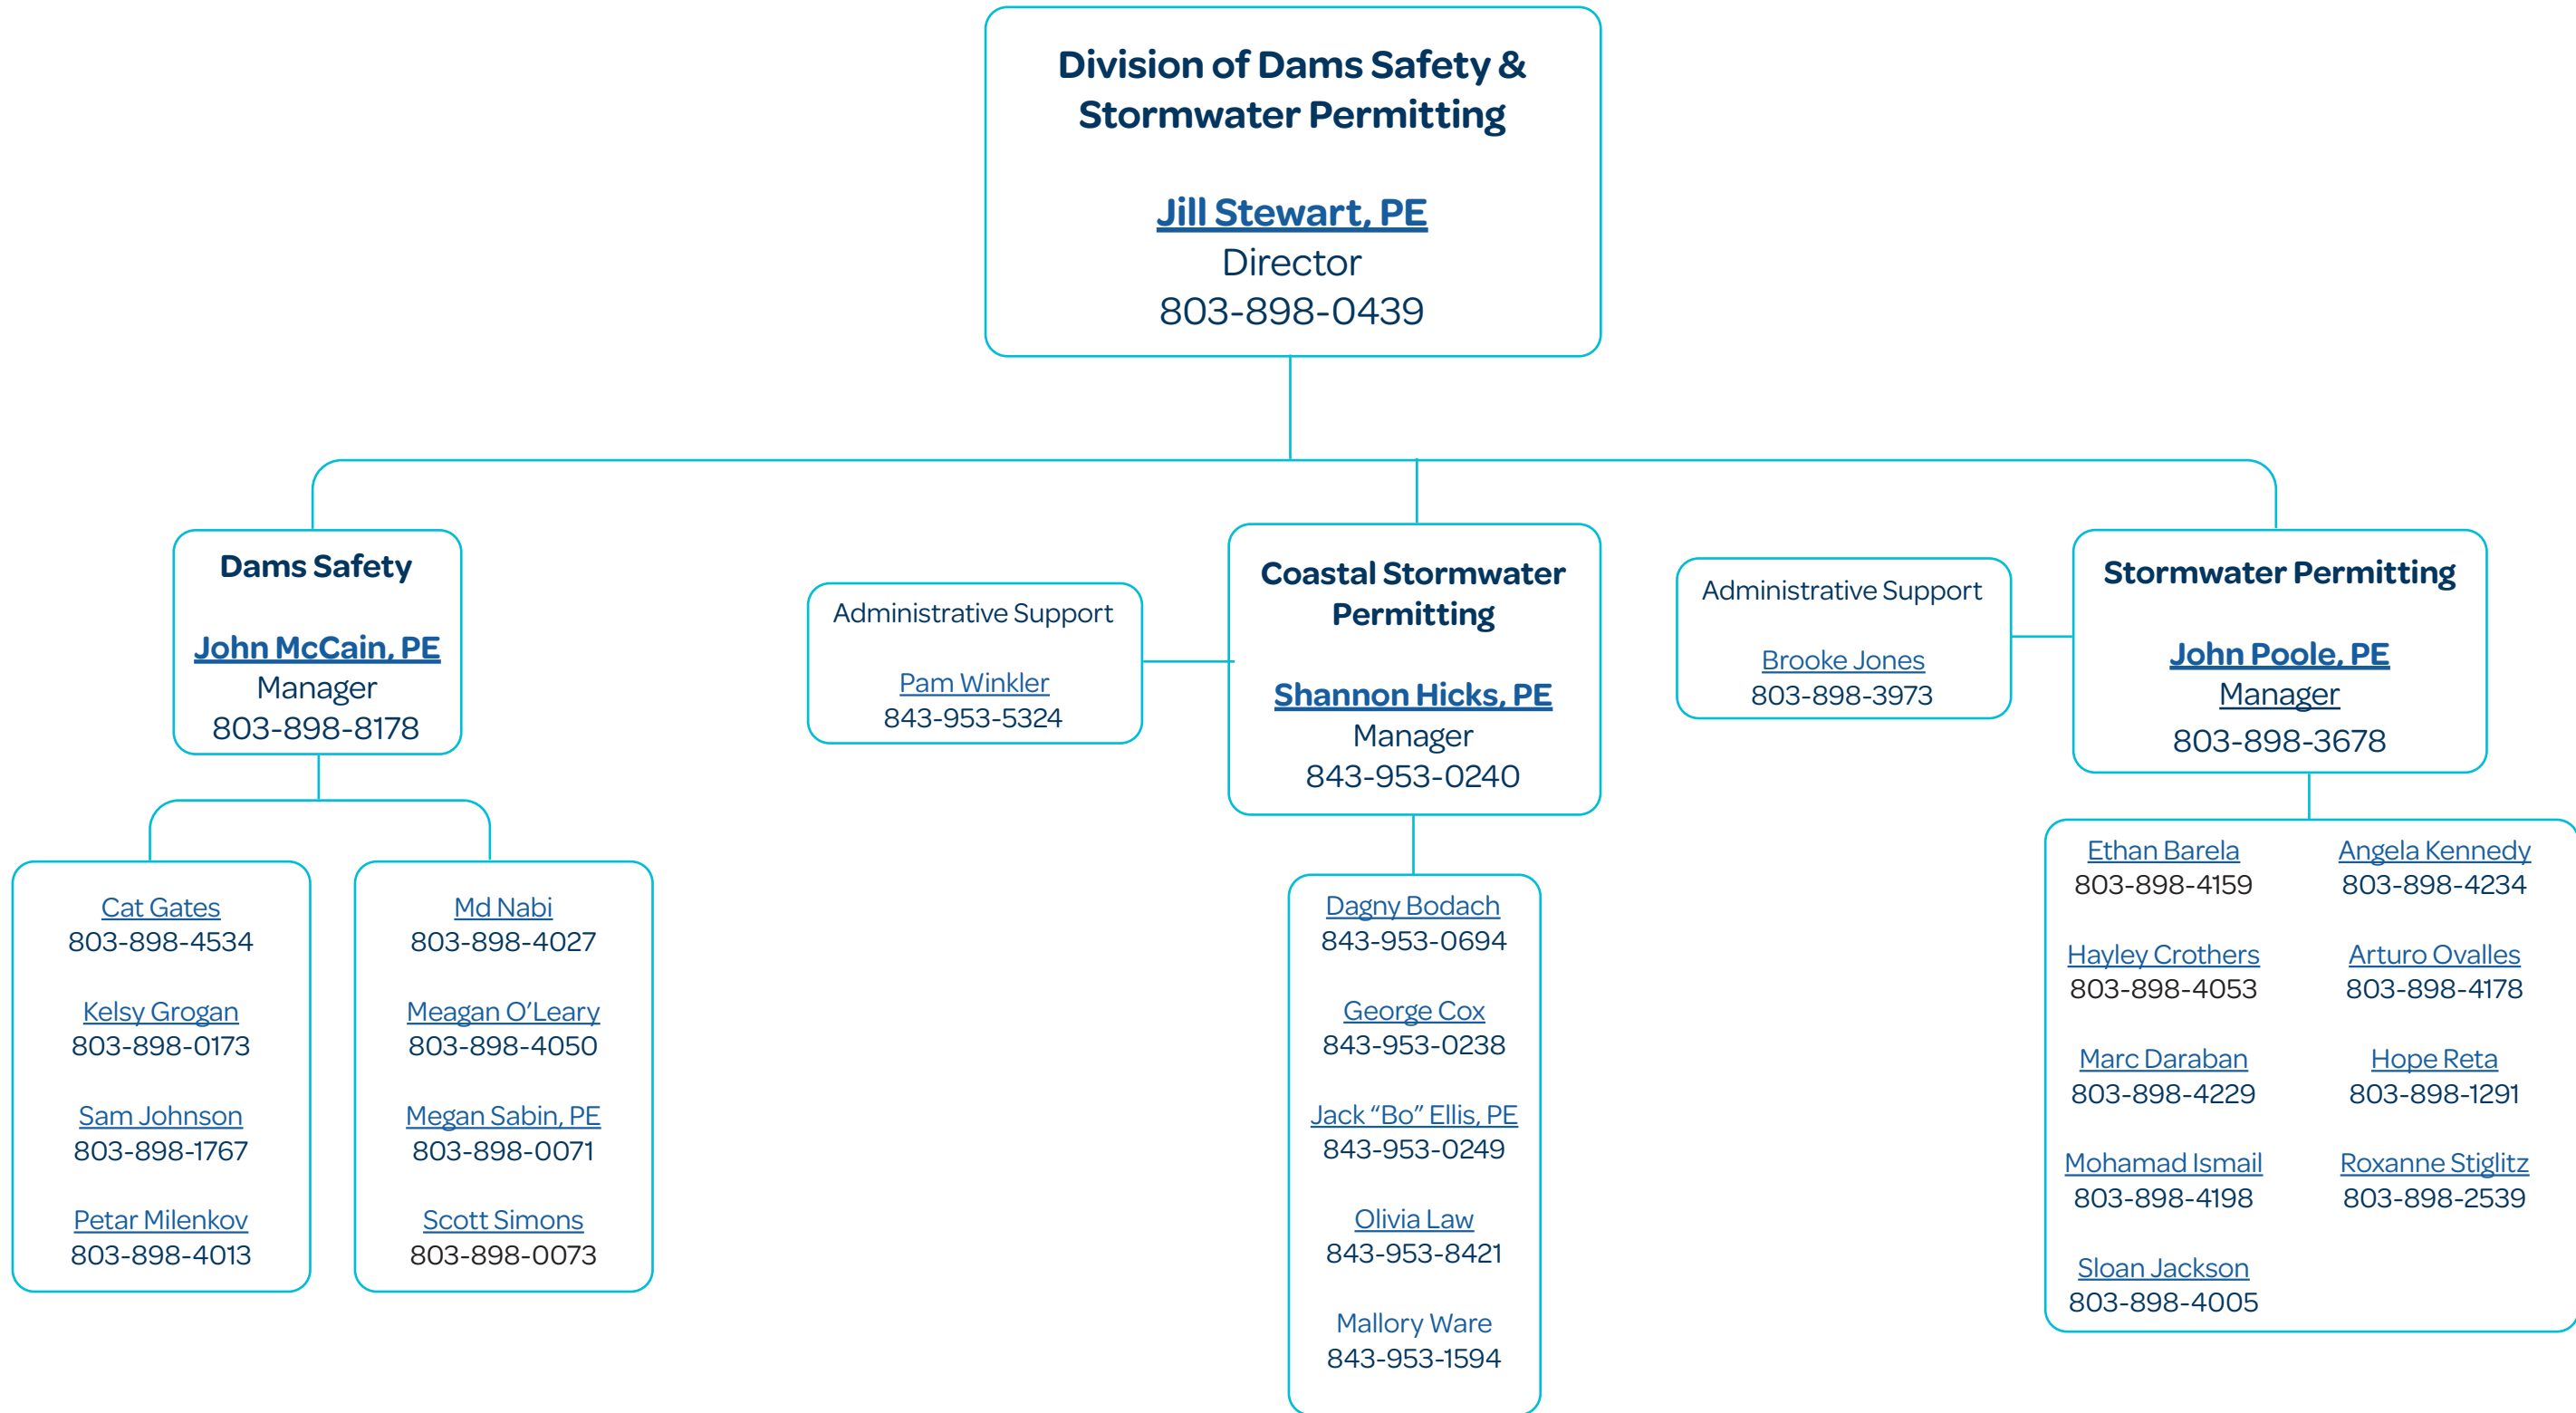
Division of Dams Safety & Stormwater Permitting

Jill Stewart, PE
Director
803-898-0439

Dams Safety

John McCain, PE
Manager
803-898-8178

Cat Gates
803-898-4534

Kelsy Grogan
803-898-0173

Sam Johnson
803-898-1767

Petar Milenkov
803-898-4013

Md Nabi
803-898-4027

Meagan O'Leary
803-898-4050

Megan Sabin, PE
803-898-0071

Scott Simons
803-898-0073

Administrative Support

Pam Winkler
843-953-5324

Coastal Stormwater Permitting

Shannon Hicks, PE
Manager
843-953-0240

Dagny Bodach
843-953-0694

George Cox
843-953-0238

Jack "Bo" Ellis, PE
843-953-0249

Olivia Law
843-953-8421

Mallory Ware
843-953-1594

Administrative Support

Brooke Jones
803-898-3973

Stormwater Permitting

John Poole, PE
Manager
803-898-3678

Ethan Barela
803-898-4159

Hayley Crothers
803-898-4053

Marc Daraban
803-898-4229

Mohamad Ismail
803-898-4198

Sloan Jackson
803-898-4005

Angela Kennedy
803-898-4234

Arturo Ovalles
803-898-4178

Hope Reta
803-898-1291

Roxanne Stiglitz
803-898-2539